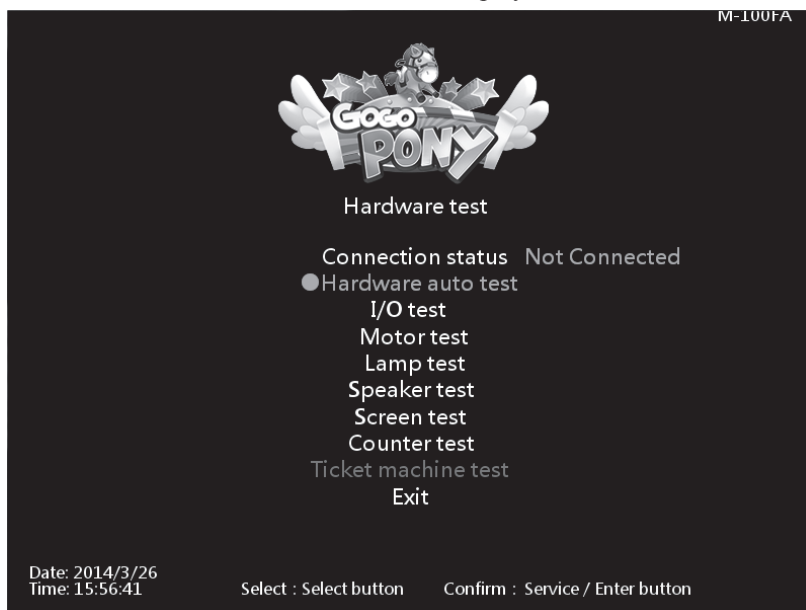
M-100FA

GOGO PONY

Hardware test

Connection status Not Connected
Hardware auto test
I/O test
Motor test
Lamp test
Speaker test
Screen test
Counter test
Ticket machine test
Exit

Date: 2014/3/26
Time: 15:56:41

Select : Select button

Confirm : Service / Enter button